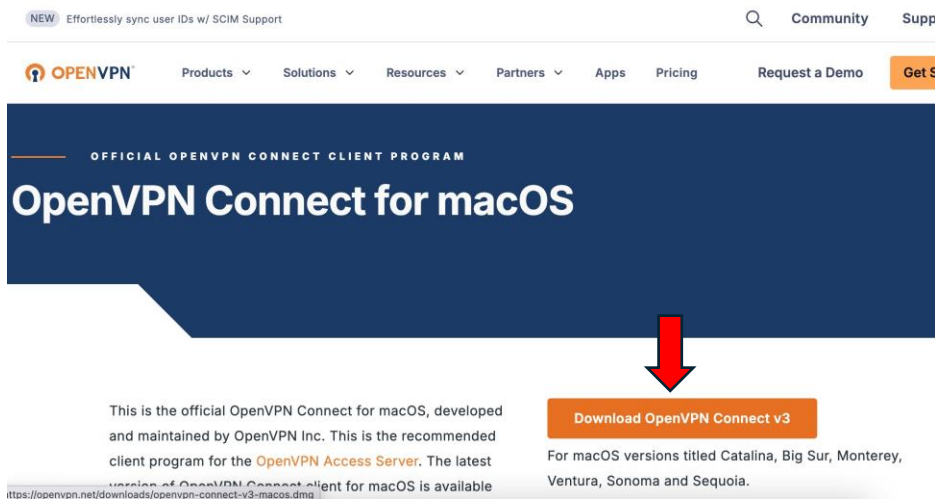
NEW Effortlessly sync user IDs w/ SCIM Support

Community Supp

OPENVPN

Products Solutions Resources Partners Apps Pricing Request a Demo Get S

OFFICIAL OPENVPN CONNECT CLIENT PROGRAM

OpenVPN Connect for macOS

This is the official OpenVPN Connect for macOS, developed and maintained by OpenVPN Inc. This is the recommended client program for the OpenVPN Access Server. The latest version of OpenVPN Connect client for macOS is available

https://openvpn.net/downloads/openvpn-connect-v3-macos.dmg

Download OpenVPN Connect v3

For macOS versions titled Catalina, Big Sur, Monterey, Ventura, Sonoma and Sequoia.